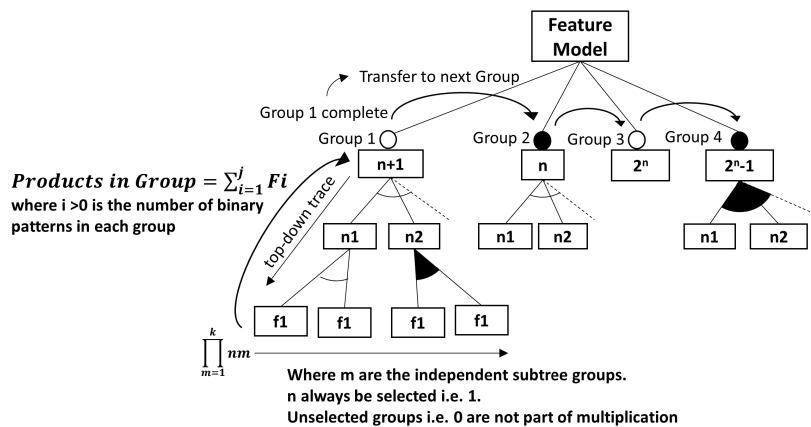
Feature Model

Transfer to next Group

Group 1 complete

Group 1

Group 2

Group 3

Group 4

n+1

n

$2^n$

$2^n$-1

$\boldsymbol{Products\ in\ Group = \sum_{i=1}^{j} Fi}$

where i >0 is the number of binary patterns in each group

top-down trace

n1

n2

n1

n2

n1

n2

f1

f1

f1

f1

$\prod_{m=1}^{k} nm$

Where m are the independent subtree groups.
n always be selected i.e. 1.
Unselected groups i.e. 0 are not part of multiplication